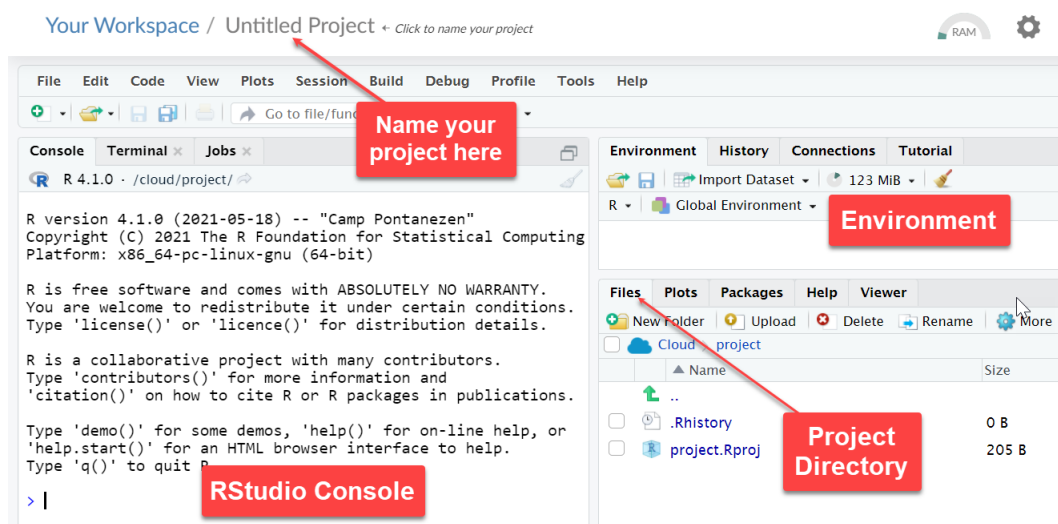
Your Workspace / Untitled Project ← Click to name your project

RAM

File Edit Code View Plots Session Build Debug Profile Tools Help

Go to file/func

Name your project here

Console Terminal Jobs

R 4.1.0 · /cloud/project/

R version 4.1.0 (2021-05-18) -- "Camp Pontanezen"
Copyright (C) 2021 The R Foundation for Statistical Computing
Platform: x86_64-pc-linux-gnu (64-bit)

R is free software and comes with ABSOLUTELY NO WARRANTY.
You are welcome to redistribute it under certain conditions.
Type 'license()' or 'licence()' for distribution details.

R is a collaborative project with many contributors.
Type 'contributors()' for more information and
'citation()' on how to cite R or R packages in publications.

Type 'demo()' for some demos, 'help()' for on-line help, or
'help.start()' for an HTML browser interface to help.
Type 'q()' to quit R.

>

RStudio Console

Environment History Connections Tutorial

Import Dataset 123 MiB

R Global Environment

Environment

Files Plots Packages Help Viewer

New Folder Upload Delete Rename More

Cloud project

Name Size

..

.Rhistory 0 B

project.Rproj 205 B

Project Directory